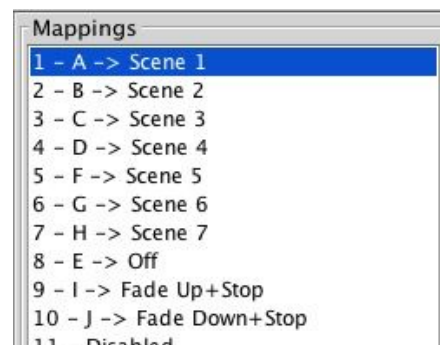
Mappings

1 - A -> Scene 1
2 - B -> Scene 2
3 - C -> Scene 3
4 - D -> Scene 4
5 - F -> Scene 5
6 - G -> Scene 6
7 - H -> Scene 7
8 - E -> Off
9 - I -> Fade Up+Stop
10 - J -> Fade Down+Stop
11 - Disabled